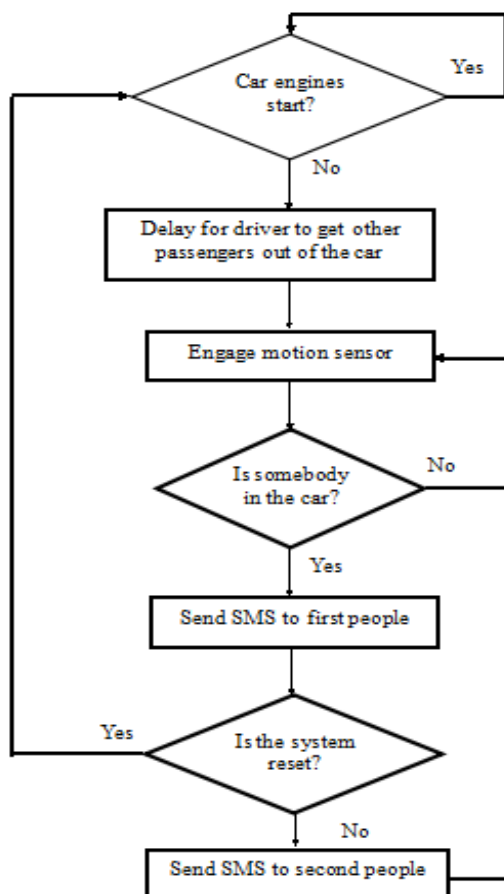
Car engines start?

Yes

No

Delay for driver to get other passengers out of the car

Engage motion sensor

Is somebody in the car?

No

Yes

Send SMS to first people

Yes

Is the system reset?

No

Send SMS to second people